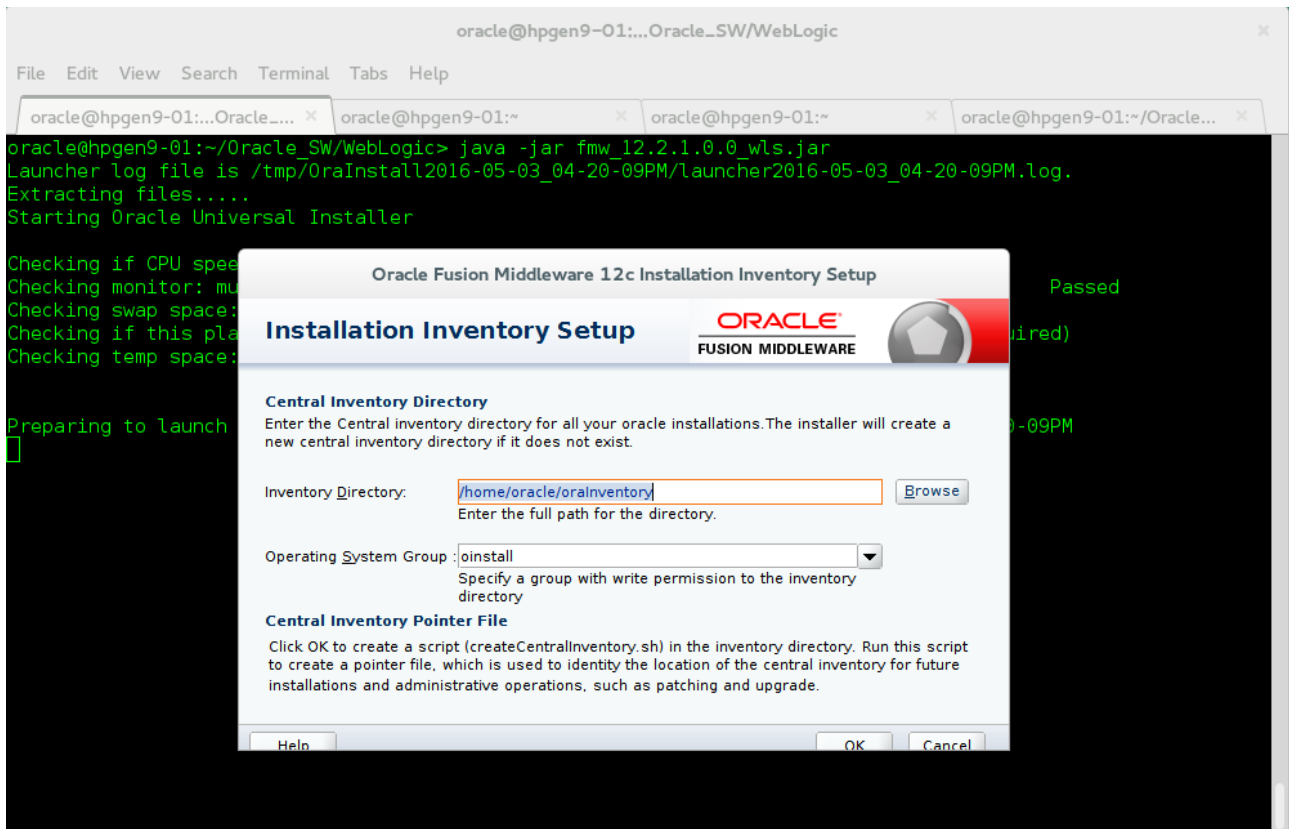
oracle@hpgen9-01:...Oracle_SW/WebLogic

File Edit View Search Terminal Tabs Help

oracle@hpgen9-01:...Oracle_... × oracle@hpgen9-01:~ × oracle@hpgen9-01:~ × oracle@hpgen9-01:~/Oracle... ×

oracle@hpgen9-01:~/Oracle_SW/WebLogic> java -jar fmw_12.2.1.0.0_wls.jar
Launcher log file is /tmp/OraInstall2016-05-03_04-20-09PM/launcher2016-05-03_04-20-09PM.log.
Extracting files.....
Starting Oracle Universal Installer

Checking if CPU spee
Checking monitor: mu Passed
Checking swap space:
Checking if this pla uired)
Checking temp space:

Preparing to launch -09PM

Oracle Fusion Middleware 12c Installation Inventory Setup

Installation Inventory Setup

ORACLE
FUSION MIDDLEWARE

Central Inventory Directory
Enter the Central inventory directory for all your oracle installations.The installer will create a new central inventory directory if it does not exist.

Inventory Directory: /home/oracle/oraInventory Browse
Enter the full path for the directory.

Operating System Group : oinstall
Specify a group with write permission to the inventory directory

Central Inventory Pointer File
Click OK to create a script (createCentralInventory.sh) in the inventory directory. Run this script to create a pointer file, which is used to identity the location of the central inventory for future installations and administrative operations, such as patching and upgrade.

Help OK Cancel